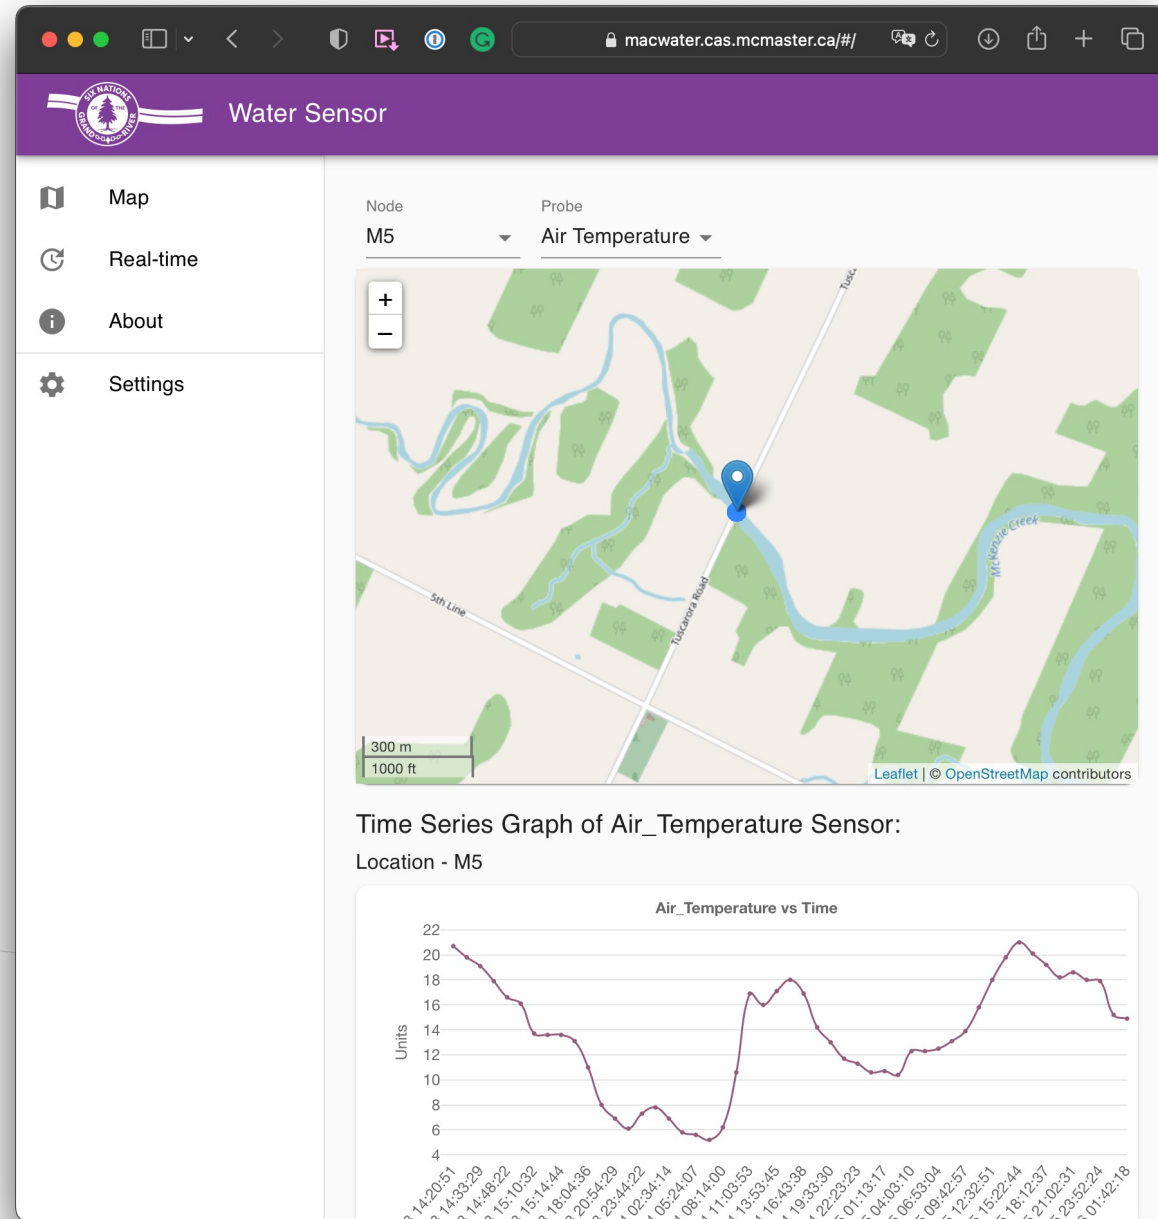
macwater.cas.mcmaster.ca/#/

SIX NATIONS OF THE GRAND RIVER

Water Sensor

Map

Real-time

About

Settings

Node
M5

Probe
Air Temperature

+
−

Tusca

5th Line

Tuscarora Road

McKenzie Creek

300 m
1000 ft

Leaflet | © OpenStreetMap contributors

Time Series Graph of Air_Temperature Sensor:

Location - M5

Air_Temperature vs Time

22
20
18
16
14
12
10
8
6
4

Units

14:20:51
14:33:29
14:48:22
15:10:32
15:14:44
18:04:36
20:54:29
23:44:22
02:34:14
05:24:07
08:14:00
11:03:53
13:53:45
16:43:38
19:33:30
22:23:23
01:13:17
04:03:10
06:53:04
09:42:57
12:32:51
15:22:44
18:12:37
21:02:31
23:52:24
01:42:18